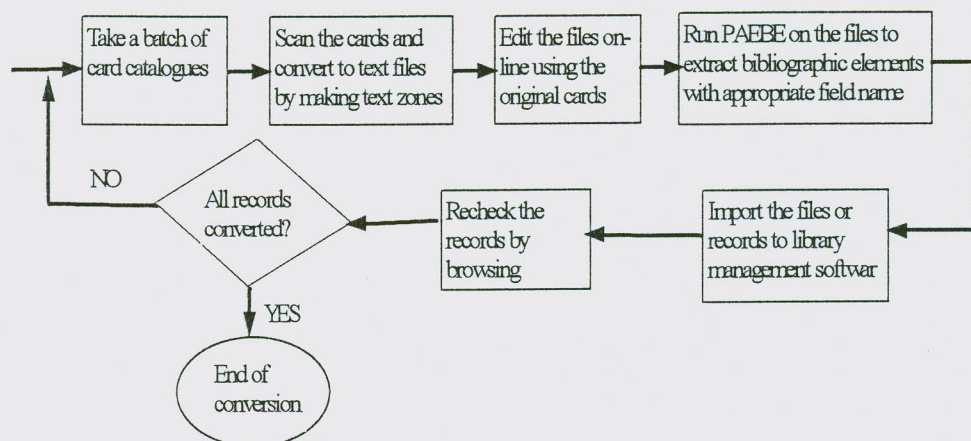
Take a batch of card catalogues

Scan the cards and convert to text files by making text zones

Edit the files online using the original cards

Run PAEBE on the files to extract bibliographic elements with appropriate field name

Import the files or records to library management softwar

Recheck the records by browsing

All records converted?

NO

YES

End of conversion